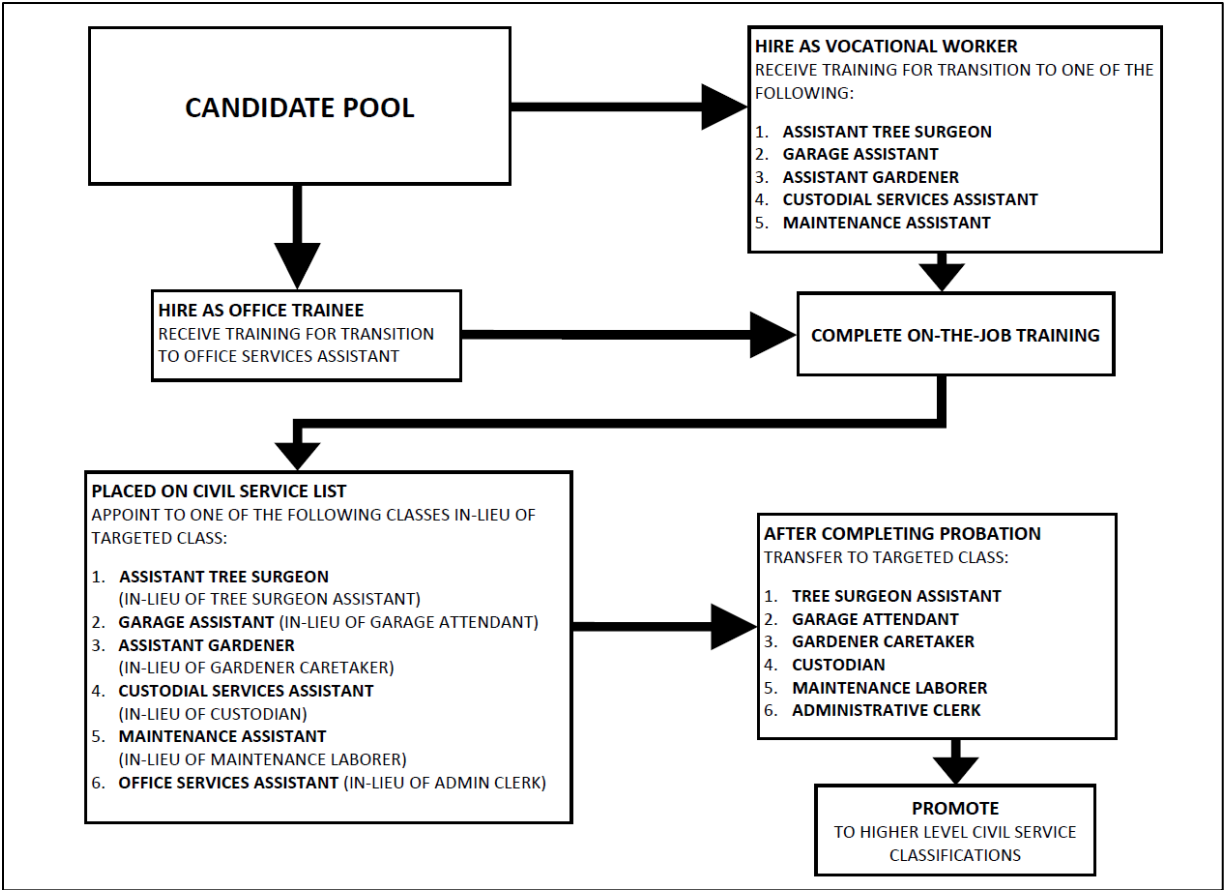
CANDIDATE POOL

HIRE AS VOCATIONAL WORKER
RECEIVE TRAINING FOR TRANSITION TO ONE OF THE FOLLOWING:

1. ASSISTANT TREE SURGEON
2. GARAGE ASSISTANT
3. ASSISTANT GARDENER
4. CUSTODIAL SERVICES ASSISTANT
5. MAINTENANCE ASSISTANT

HIRE AS OFFICE TRAINEE
RECEIVE TRAINING FOR TRANSITION TO OFFICE SERVICES ASSISTANT

COMPLETE ON-THE-JOB TRAINING

PLACED ON CIVIL SERVICE LIST
APPOINT TO ONE OF THE FOLLOWING CLASSES IN-LIEU OF TARGETED CLASS:

1. ASSISTANT TREE SURGEON (IN-LIEU OF TREE SURGEON ASSISTANT)
2. GARAGE ASSISTANT (IN-LIEU OF GARAGE ATTENDANT)
3. ASSISTANT GARDENER (IN-LIEU OF GARDENER CARETAKER)
4. CUSTODIAL SERVICES ASSISTANT (IN-LIEU OF CUSTODIAN)
5. MAINTENANCE ASSISTANT (IN-LIEU OF MAINTENANCE LABORER)
6. OFFICE SERVICES ASSISTANT (IN-LIEU OF ADMIN CLERK)

AFTER COMPLETING PROBATION
TRANSFER TO TARGETED CLASS:

1. TREE SURGEON ASSISTANT
2. GARAGE ATTENDANT
3. GARDENER CARETAKER
4. CUSTODIAN
5. MAINTENANCE LABORER
6. ADMINISTRATIVE CLERK

PROMOTE
TO HIGHER LEVEL CIVIL SERVICE CLASSIFICATIONS